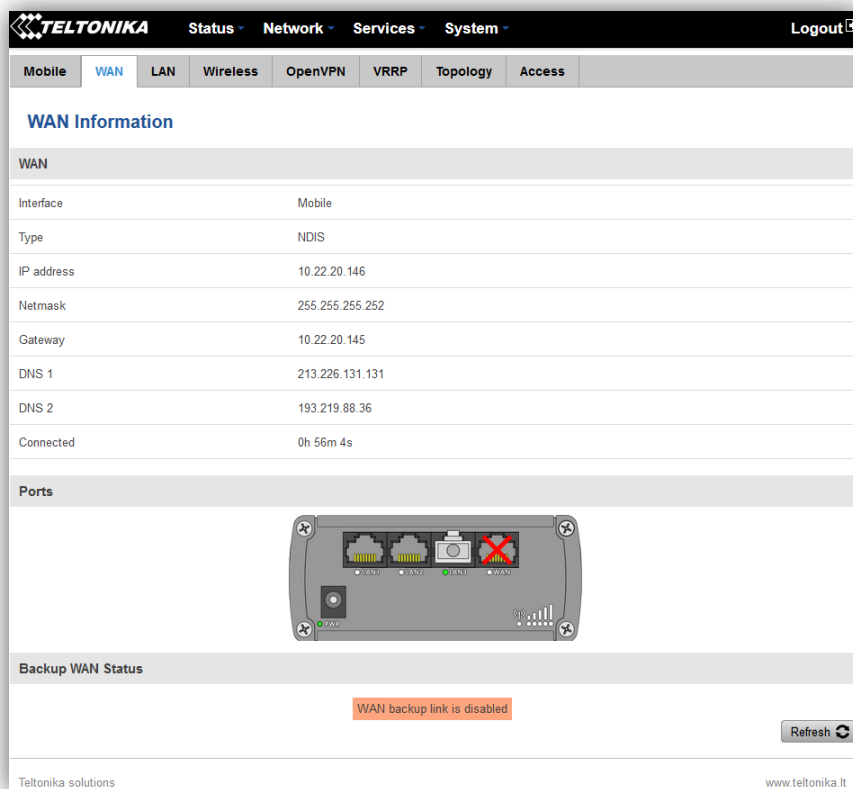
TELTONIKA Status Network Services System Logout

Mobile WAN LAN Wireless OpenVPN VRRP Topology Access

WAN Information

WAN

| | |
|---|---|
| Interface | Mobile |
| Type | NDIS |
| IP address | 10.22.20.146 |
| Netmask | 255.255.255.252 |
| Gateway | 10.22.20.145 |
| DNS 1 | 213.226.131.131 |
| DNS 2 | 193.219.88.36 |
| Connected | 0h 56m 4s |

Ports

LAN3 LAN2 LAN1 WAN PWR

Backup WAN Status

WAN backup link is disabled

Refresh

Teltonika solutions www.teltonika.lt